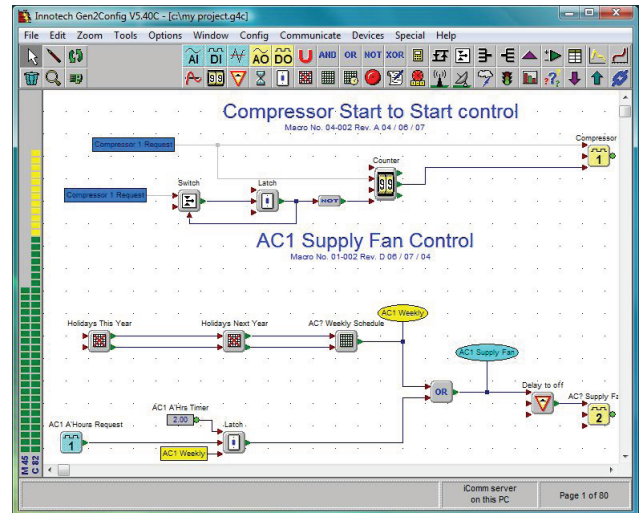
Innotech Gen2Config V5.40C - [c:\my project.g4c]

File Edit Zoom Tools Options Window Config Communicate Devices Special Help

AI DI AO DO AND OR NOT XOR

Compressor Start to Start control
Macro No. 04-002 Rev. A 04 / 06 / 07

Compressor 1 Request
Compressor
1
Counter
99
Compressor 1 Request
Switch
Latch
NOT

AC1 Supply Fan Control
Macro No. 01-002 Rev. D 06 / 07 / 04

AC1 Weekly
Holidays This Year
Holidays Next Year
AC? Weekly Schedule
AC1 Supply Fan
OR
Delay to off
AC? Supply Fa
2
AC1 A'Hrs Timer
2.00
AC1 A'Hours Request
1
Latch
AC1 Weekly

M 45
C 82

iComm server on this PC
Page 1 of 80